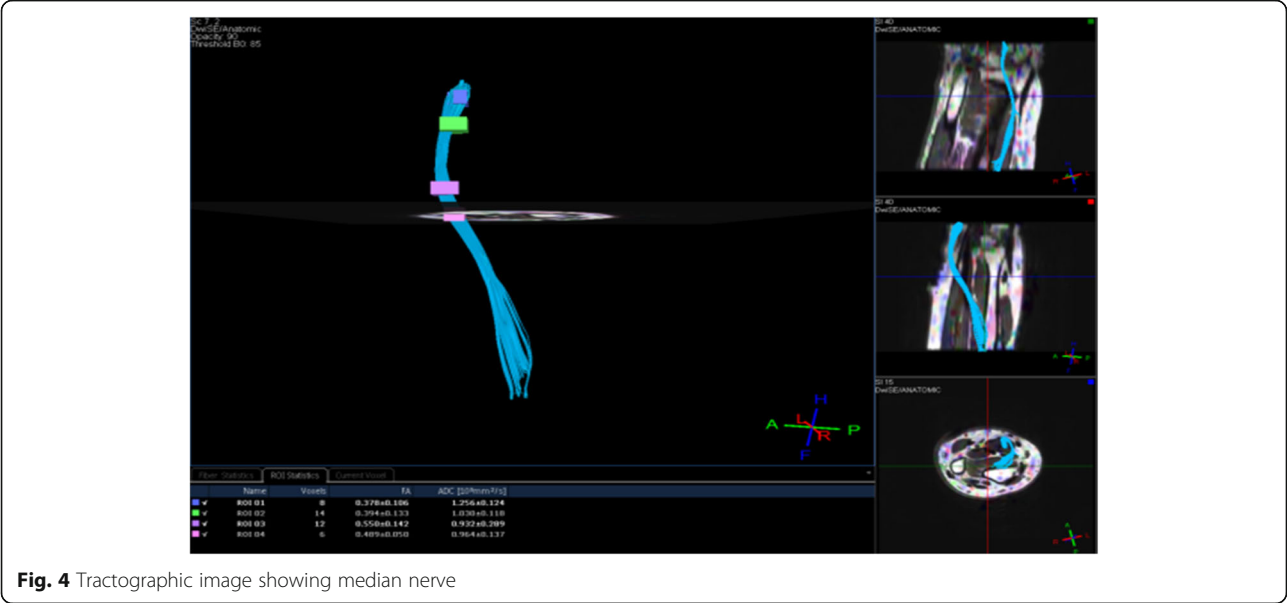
Sc 7: 2
DwiSE/Anatomic
Opacity: 90
Threshold B0: 85

SI 40
DwiSE/ANATOMIC

SI 40
DwiSE/ANATOMIC

SI 15
DwiSE/ANATOMIC

H
A
L
R
P
F

Fiber Statistics | ROI Statistics | Current Voxel

| | Name | Voxels | FA | ADC [$10^{-3}mm^2/s$] |
|---|---|---|---|---|
| ✓ | ROI 01 | 8 | 0.378±0.106 | 1.256±0.124 |
| ✓ | ROI 02 | 14 | 0.394±0.133 | 1.030±0.118 |
| ✓ | ROI 03 | 12 | 0.550±0.142 | 0.932±0.289 |
| ✓ | ROI 04 | 6 | 0.489±0.058 | 0.964±0.137 |

Fig. 4 Tractographic image showing median nerve